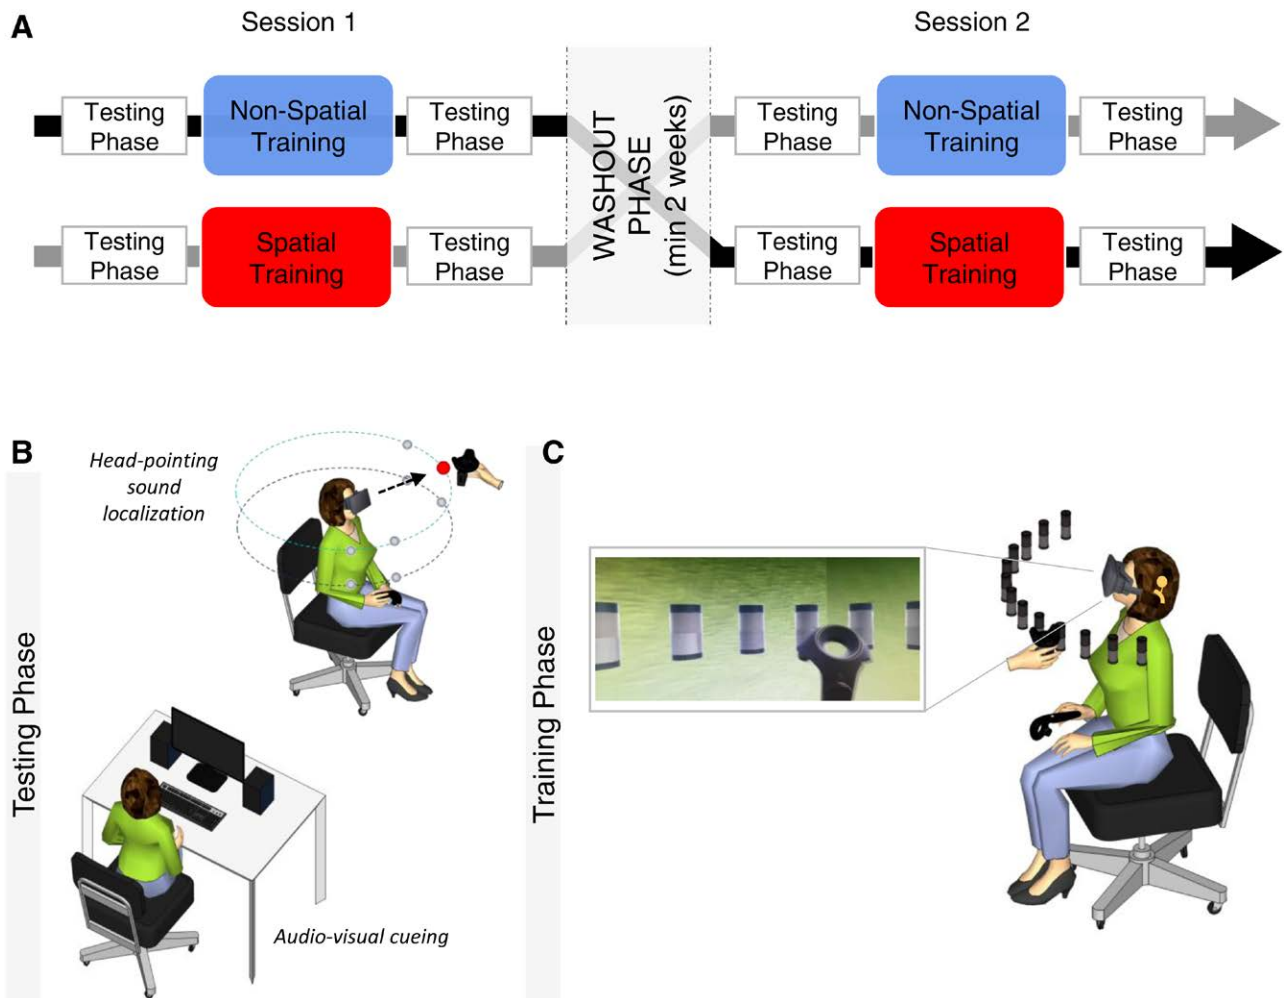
A

Session 1

Testing Phase

Non-Spatial Training

Testing Phase

Testing Phase

Spatial Training

Testing Phase

WASHOUT PHASE (min 2 weeks)

Session 2

Testing Phase

Non-Spatial Training

Testing Phase

Testing Phase

Spatial Training

Testing Phase

B

Testing Phase

Head-pointing sound localization

Audio-visual cueing

C

Training Phase